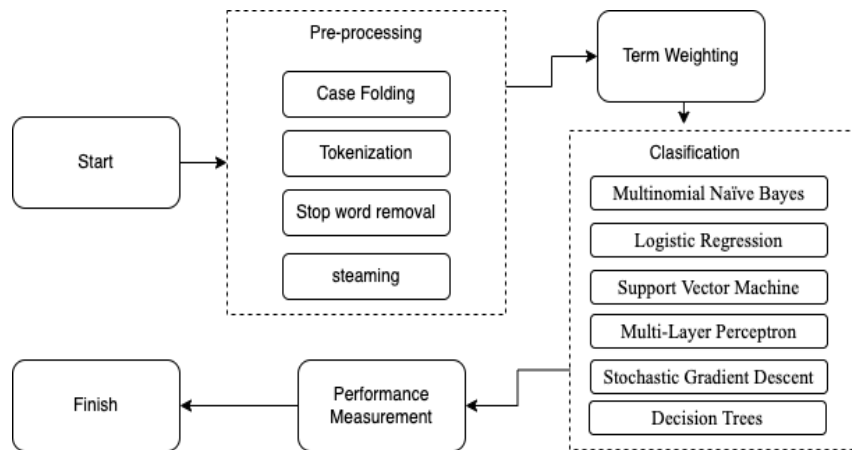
Start

Pre-processing

Case Folding

Tokenization

Stop word removal

steaming

Term Weighting

Clasification

Multinomial Naïve Bayes

Logistic Regression

Support Vector Machine

Multi-Layer Perceptron

Stochastic Gradient Descent

Decision Trees

Performance Measurement

Finish